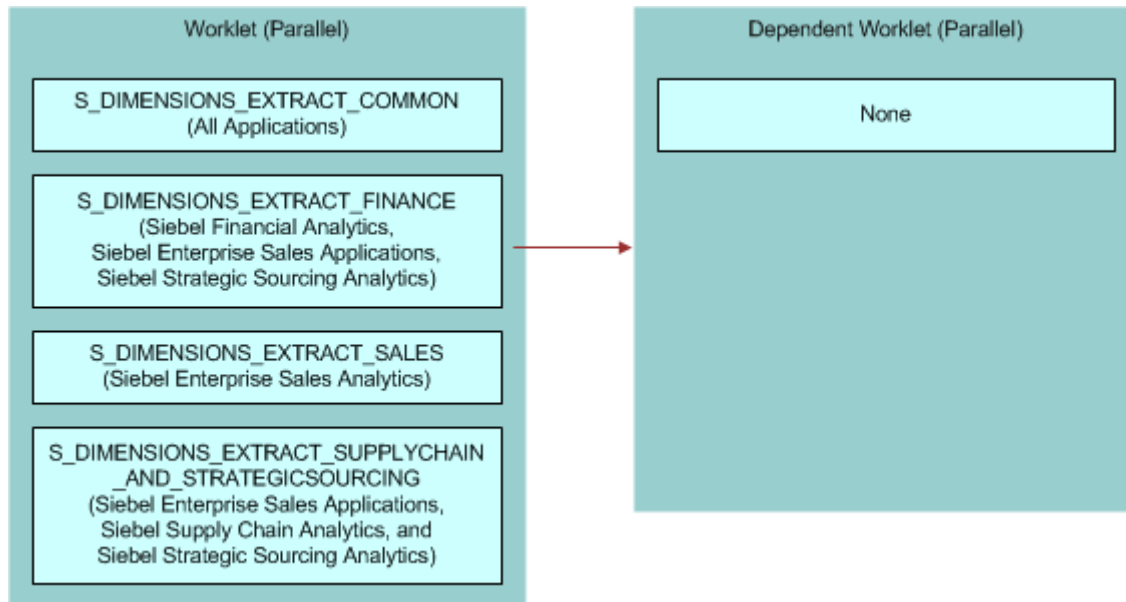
Worklet (Parallel)

S_DIMENSIONS_EXTRACT_COMMON
(All Applications)

S_DIMENSIONS_EXTRACT_FINANCE
(Siebel Financial Analytics,
Siebel Enterprise Sales Applications,
Siebel Strategic Sourcing Analytics)

S_DIMENSIONS_EXTRACT_SALES
(Siebel Enterprise Sales Analytics)

S_DIMENSIONS_EXTRACT_SUPPLYCHAIN
_AND_STRATEGICSOURCING
(Siebel Enterprise Sales Applications,
Siebel Supply Chain Analytics, and
Siebel Strategic Sourcing Analytics)

Dependent Worklet (Parallel)

None